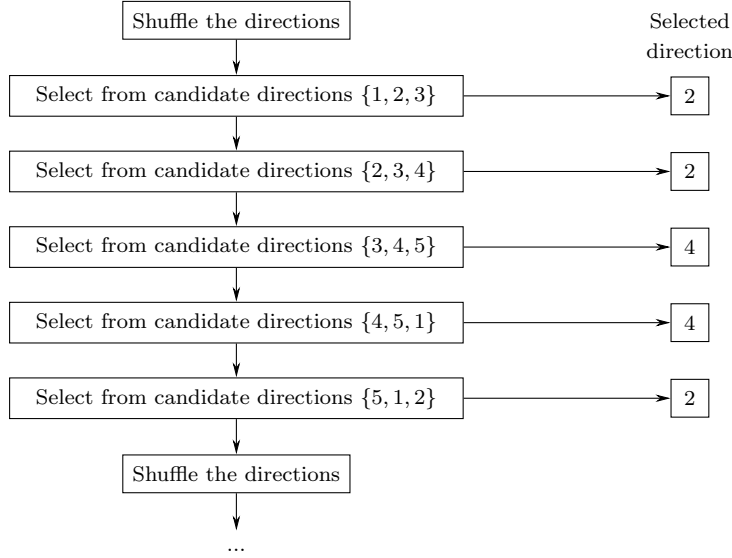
Shuffle the directions

Selected direction

Select from candidate directions $\{1, 2, 3\}$

2

Select from candidate directions $\{2, 3, 4\}$

2

Select from candidate directions $\{3, 4, 5\}$

4

Select from candidate directions $\{4, 5, 1\}$

4

Select from candidate directions $\{5, 1, 2\}$

2

Shuffle the directions

...